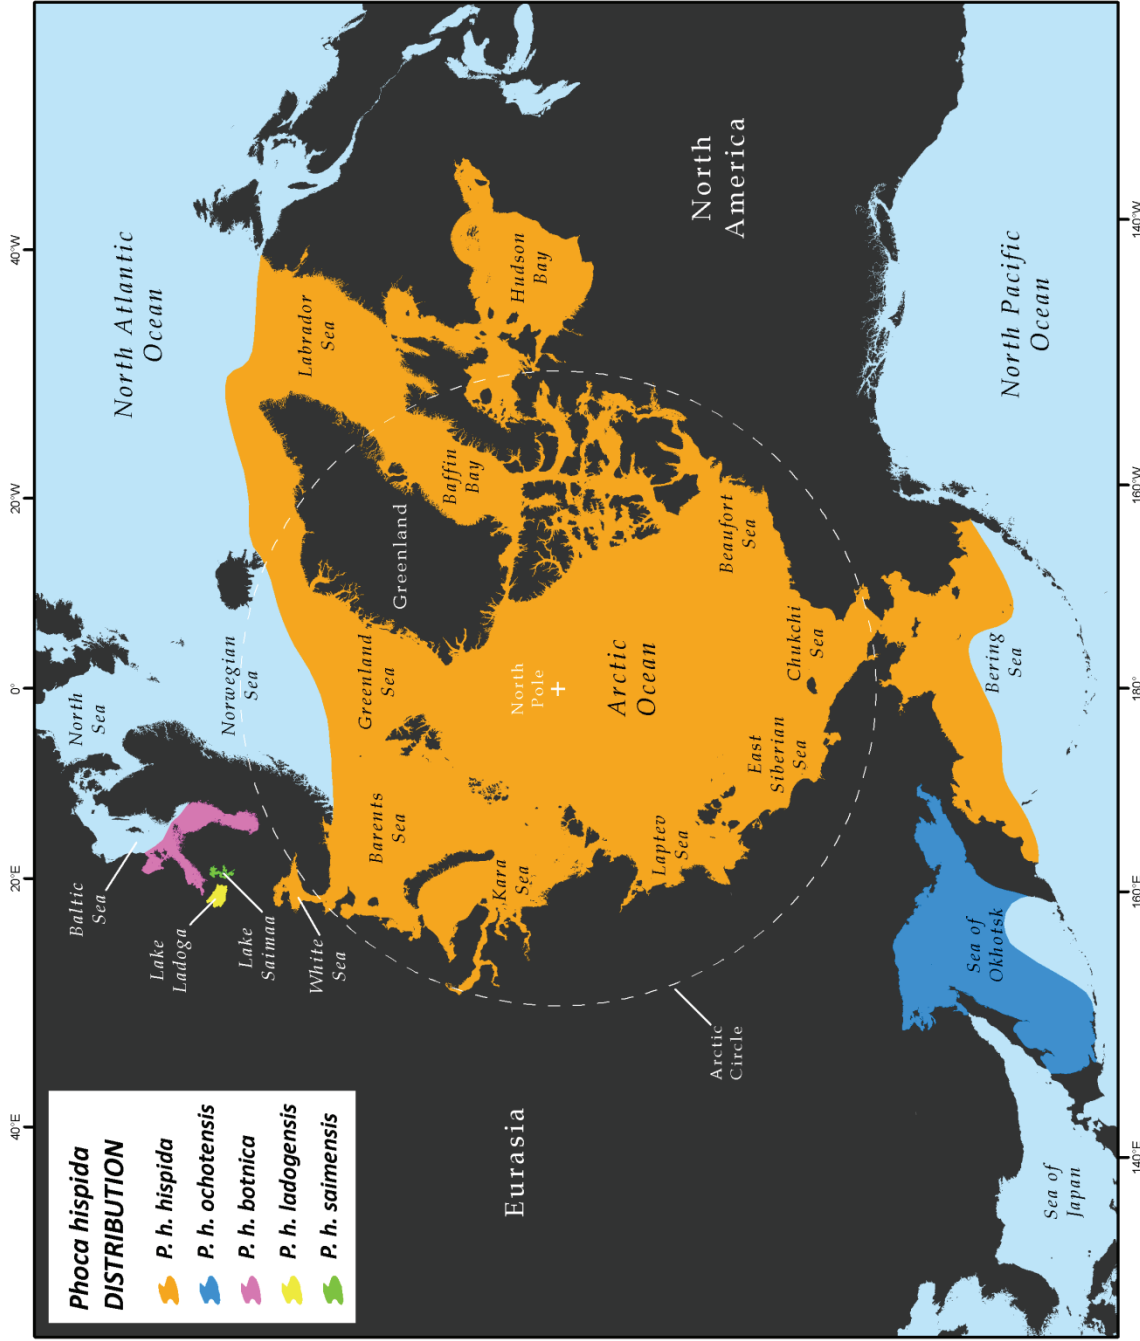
Phoca hispida
DISTRIBUTION
P. h. hispida
P. h. ochotensis
P. h. botnica
P. h. ladogensis
P. h. saimensis

40°W
20°W
0°
20°E
40°E
140°W
160°W
180°
160°E
140°E

North Atlantic Ocean
North America
Hudson Bay
Labrador Sea
North Pacific Ocean
Baffin Bay
Greenland
Beaufort Sea
Norwegian Sea
Greenland Sea
North Pole
Arctic Ocean
Chukchi Sea
Bering Sea
North Sea
East Siberian Sea
Barents Sea
Laptev Sea
Kara Sea
Baltic Sea
Lake Ladoga
Lake Saimaa
White Sea
Sea of Okhotsk
Arctic Circle
Eurasia
Sea of Japan